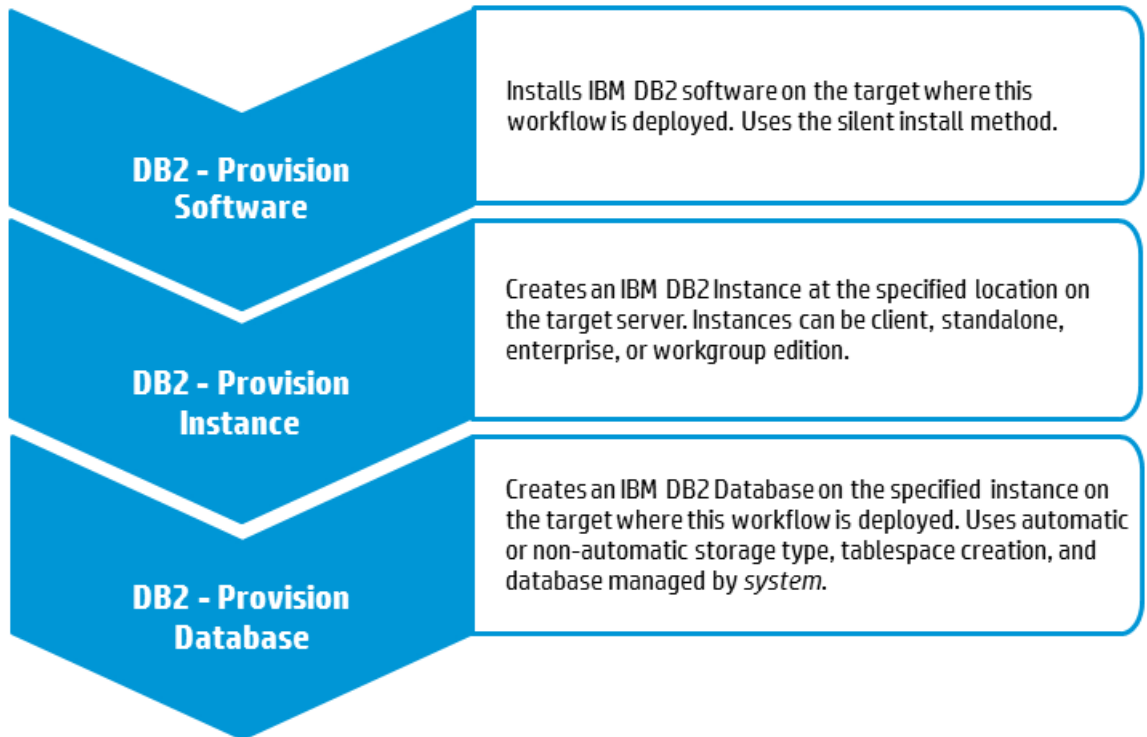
DB2 - Provision Software

Installs IBM DB2 software on the target where this workflow is deployed. Uses the silent install method.

DB2 - Provision Instance

Creates an IBM DB2 Instance at the specified location on the target server. Instances can be client, standalone, enterprise, or workgroup edition.

DB2 - Provision Database

Creates an IBM DB2 Database on the specified instance on the target where this workflow is deployed. Uses automatic or non-automatic storage type, tablespace creation, and database managed by system.